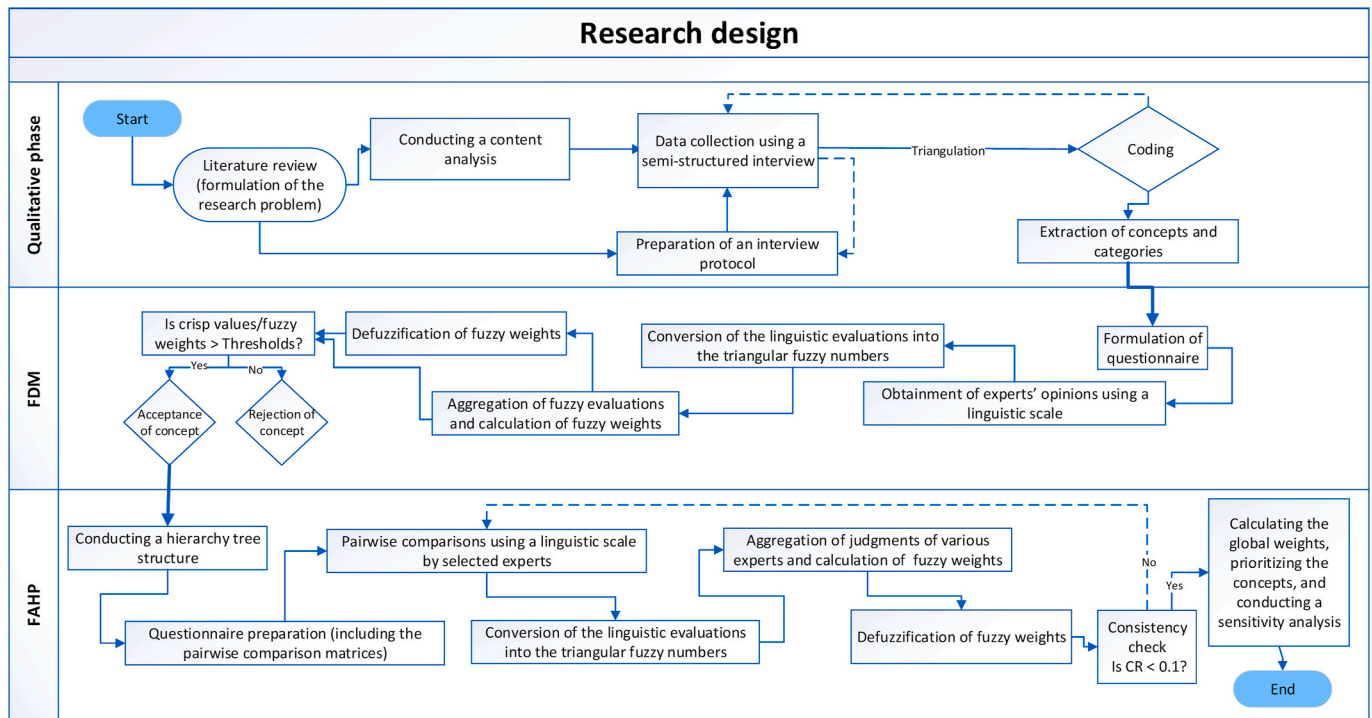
Research design

Qualitative phase

Start

Literature review (formulation of the research problem)

Conducting a content analysis

Data collection using a semi-structured interview

Triangulation

Coding

Preparation of an interview protocol

Extraction of concepts and categories

FDM

Is crisp values/fuzzy weights > Thresholds?

Defuzzification of fuzzy weights

Conversion of the linguistic evaluations into the triangular fuzzy numbers

Formulation of questionnaire

Yes

No

Acceptance of concept

Rejection of concept

Aggregation of fuzzy evaluations and calculation of fuzzy weights

Obtainment of experts' opinions using a linguistic scale

FAHP

Conducting a hierarchy tree structure

Pairwise comparisons using a linguistic scale by selected experts

Aggregation of judgments of various experts and calculation of fuzzy weights

No

Yes

Calculating the global weights, prioritizing the concepts, and conducting a sensitivity analysis

Questionnaire preparation (including the pairwise comparison matrices)

Conversion of the linguistic evaluations into the triangular fuzzy numbers

Defuzzification of fuzzy weights

Consistency check Is CR < 0.1?

End